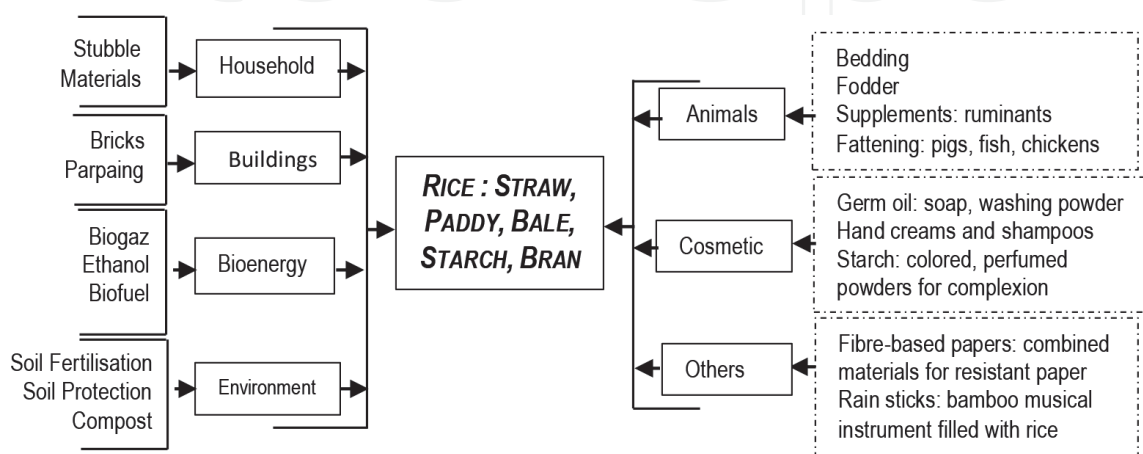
Stubble
Materials

Household

Bricks
Parpaing

Buildings

Biogaz
Ethanol
Biofuel

Bioenergy

Soil Fertilisation
Soil Protection
Compost

Environment

RICE : STRAW, PADDY, BALE, STARCH, BRAN

Animals

Bedding
Fodder
Supplements: ruminants
Fattening: pigs, fish, chickens

Cosmetic

Germ oil: soap, washing powder
Hand creams and shampoos
Starch: colored, perfumed powders for complexion

Others

Fibre-based papers: combined materials for resistant paper
Rain sticks: bamboo musical instrument filled with rice